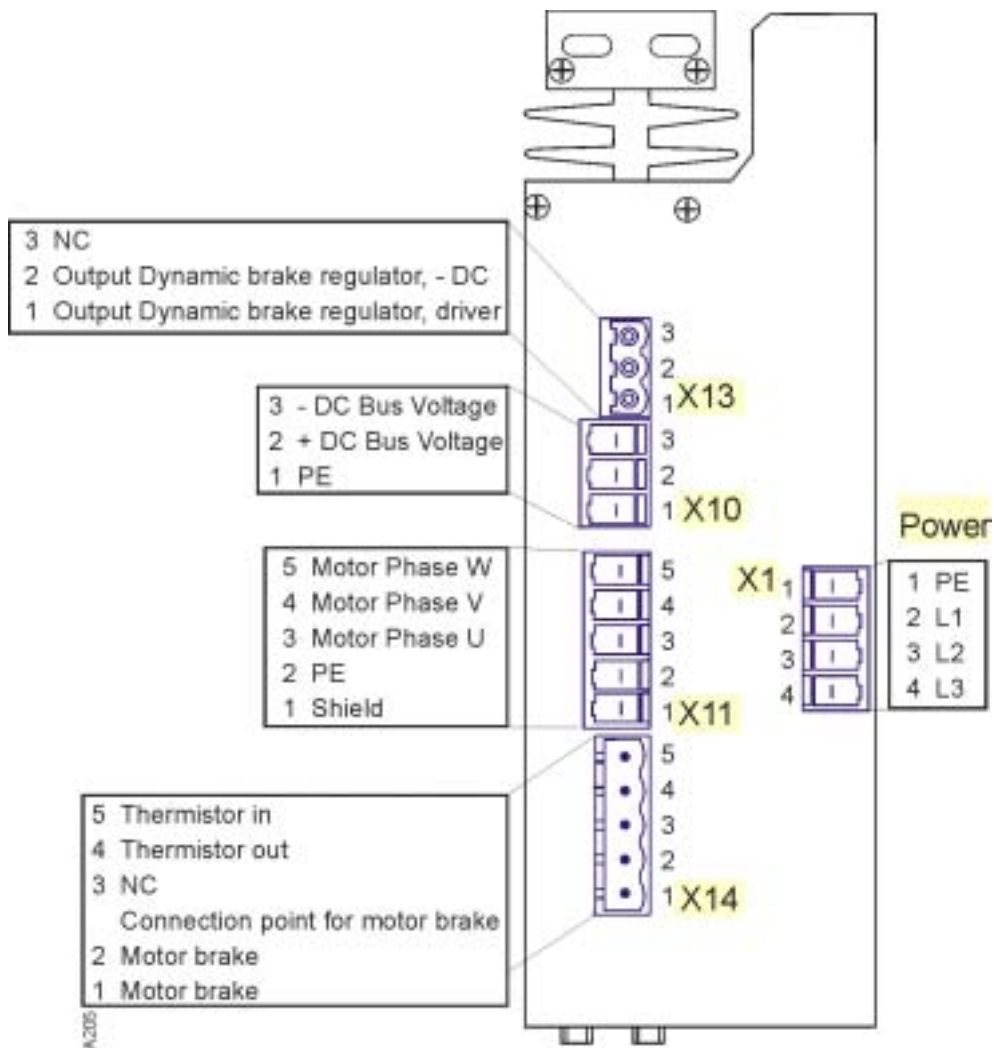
3 NC
2 Output Dynamic brake regulator, - DC
1 Output Dynamic brake regulator, driver

3
2
1 X13

3 - DC Bus Voltage
2 + DC Bus Voltage
1 PE

3
2
1 X10

Power

5 Motor Phase W
4 Motor Phase V
3 Motor Phase U
2 PE
1 Shield

5
4
3
2
1 X11

X1 1
2
3
4

1 PE
2 L1
3 L2
4 L3

5
4
3
2
1 X14

5 Thermistor in
4 Thermistor out
3 NC
Connection point for motor brake
2 Motor brake
1 Motor brake

A205